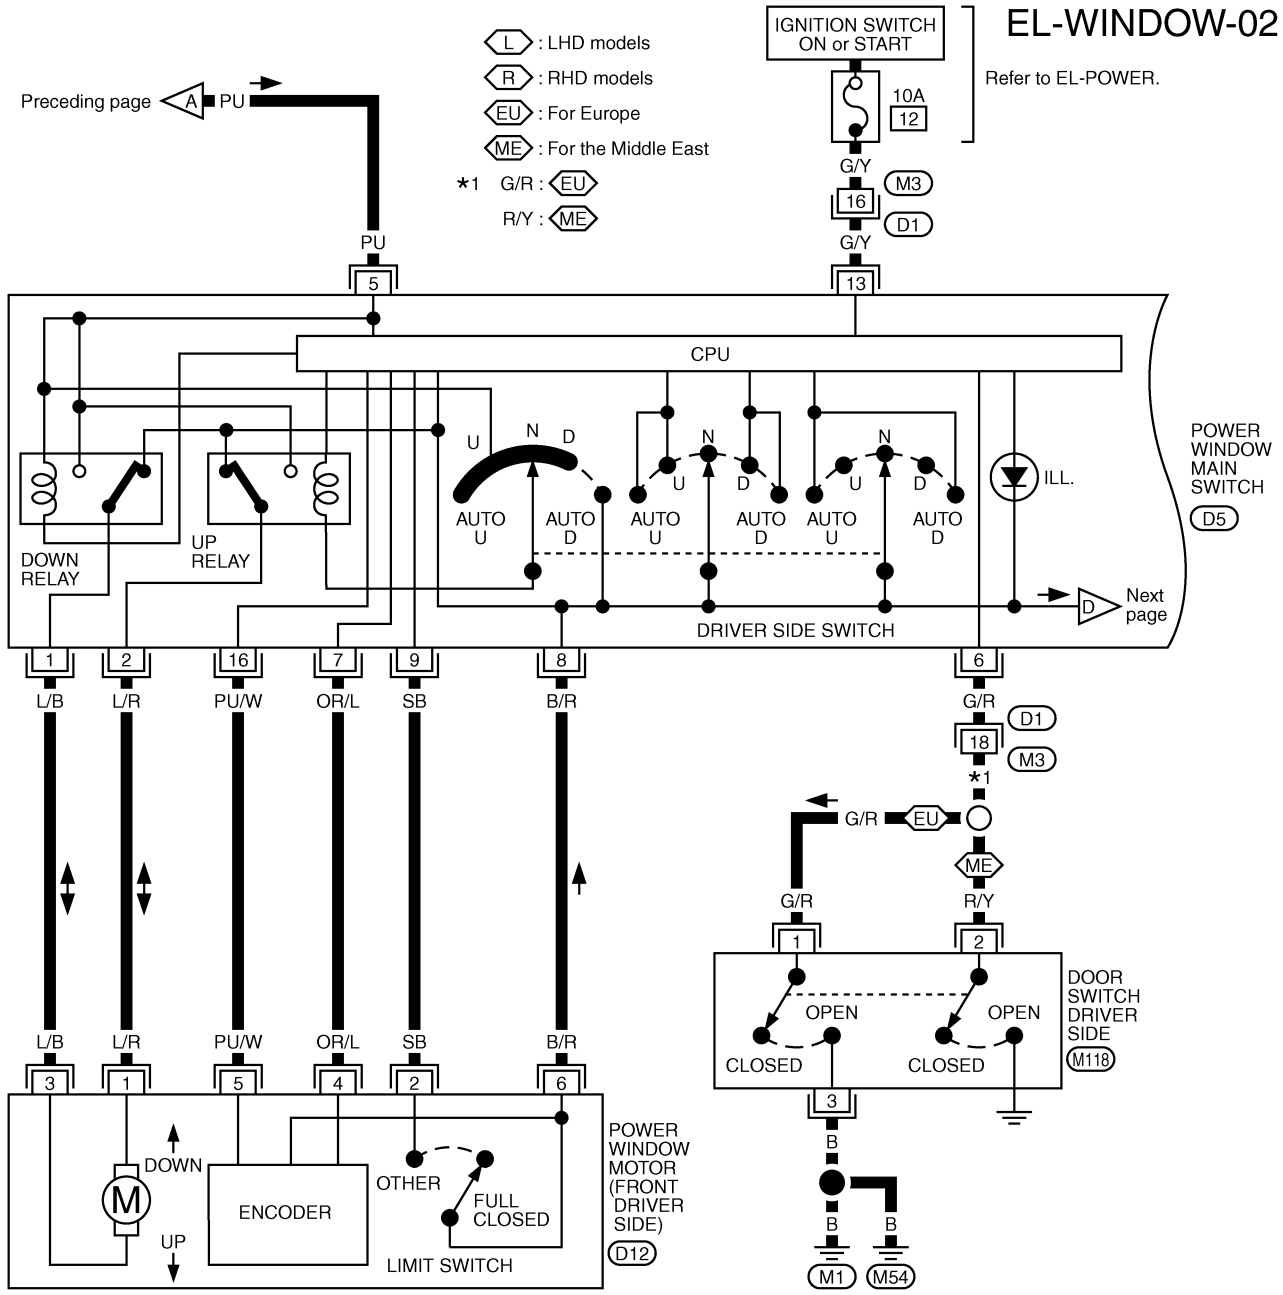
EL-WINDOW-02

L : LHD models
R : RHD models
EU : For Europe
ME : For the Middle East
*1 G/R : EU
R/Y : ME

IGNITION SWITCH ON or START

10A
12

Refer to EL-POWER.

Preceding page A PU

G/Y
M3
16
D1
G/Y

PU
5
13

CPU

U N D
N
N
U D
U D

AUTO U
AUTO D
AUTO U
AUTO D
AUTO U
AUTO D

ILL.

DOWN RELAY
UP RELAY

DRIVER SIDE SWITCH

Next page D

POWER WINDOW MAIN SWITCH
D5

1 2 16 7 9 8 6

L/B L/R PU/W OR/L SB B/R

G/R
D1
18
M3
*1

G/R EU
ME

G/R R/Y
1 2

OPEN
CLOSED
OPEN
CLOSED

DOOR SWITCH DRIVER SIDE
M118

3
B
B B
M1 M54

L/B L/R PU/W OR/L SB B/R
3 1 5 4 2 6

DOWN
M
UP
ENCODER
OTHER
FULL CLOSED
LIMIT SWITCH

POWER WINDOW MOTOR (FRONT DRIVER SIDE)
D12